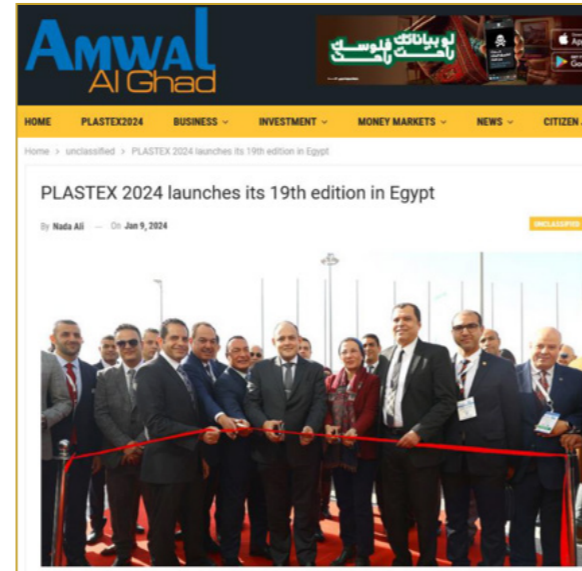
AMWAL Al Ghad

لو بياناتك فلوس راحت

HOME PLASTEX2024 BUSINESS INVESTMENT MONEY MARKETS NEWS CITIZEN

Home > unclassified > PLASTEX 2024 launches its 19th edition in Egypt

PLASTEX 2024 launches its 19th edition in Egypt

By Nada Ali — On Jan 9, 2024

UNCLASSIFIED